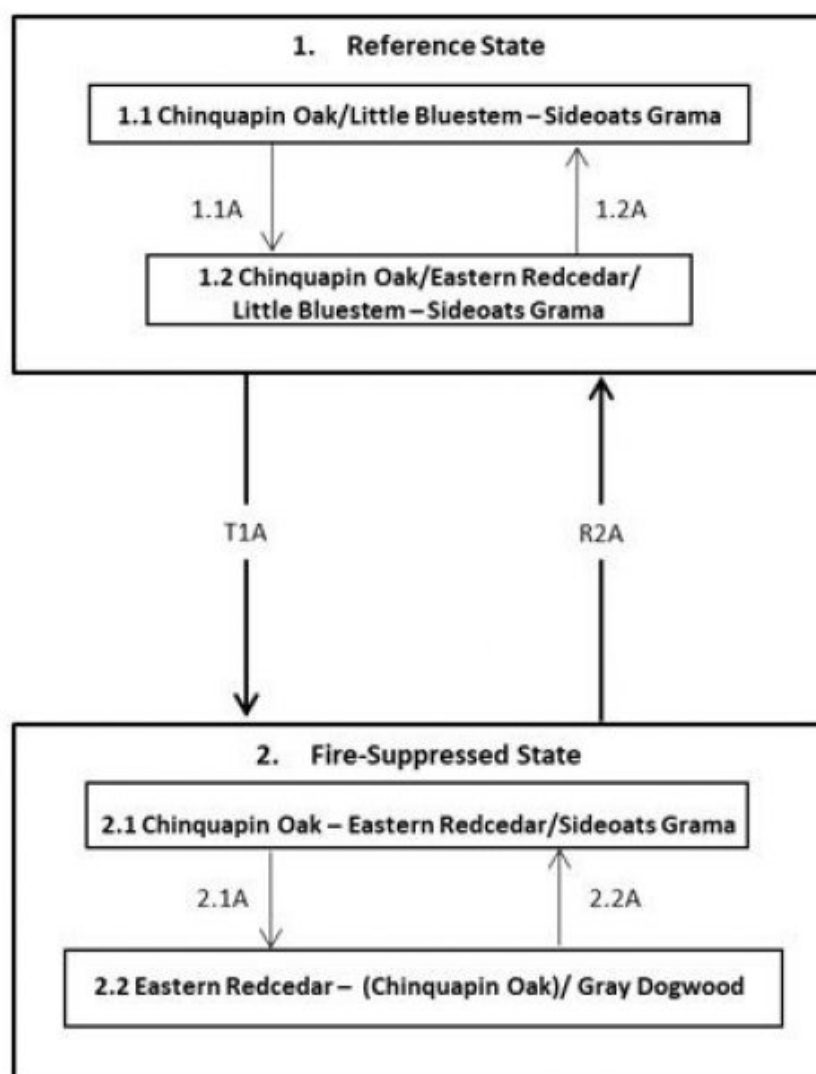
1. Reference State

1.1 Chinquapin Oak/Little Bluestem – Sideoats Grama

1.1A

1.2A

1.2 Chinquapin Oak/Eastern Redcedar/ Little Bluestem – Sideoats Grama

T1A

R2A

2. Fire-Suppressed State

2.1 Chinquapin Oak – Eastern Redcedar/Sideoats Grama

2.1A

2.2A

2.2 Eastern Redcedar – (Chinquapin Oak)/ Gray Dogwood